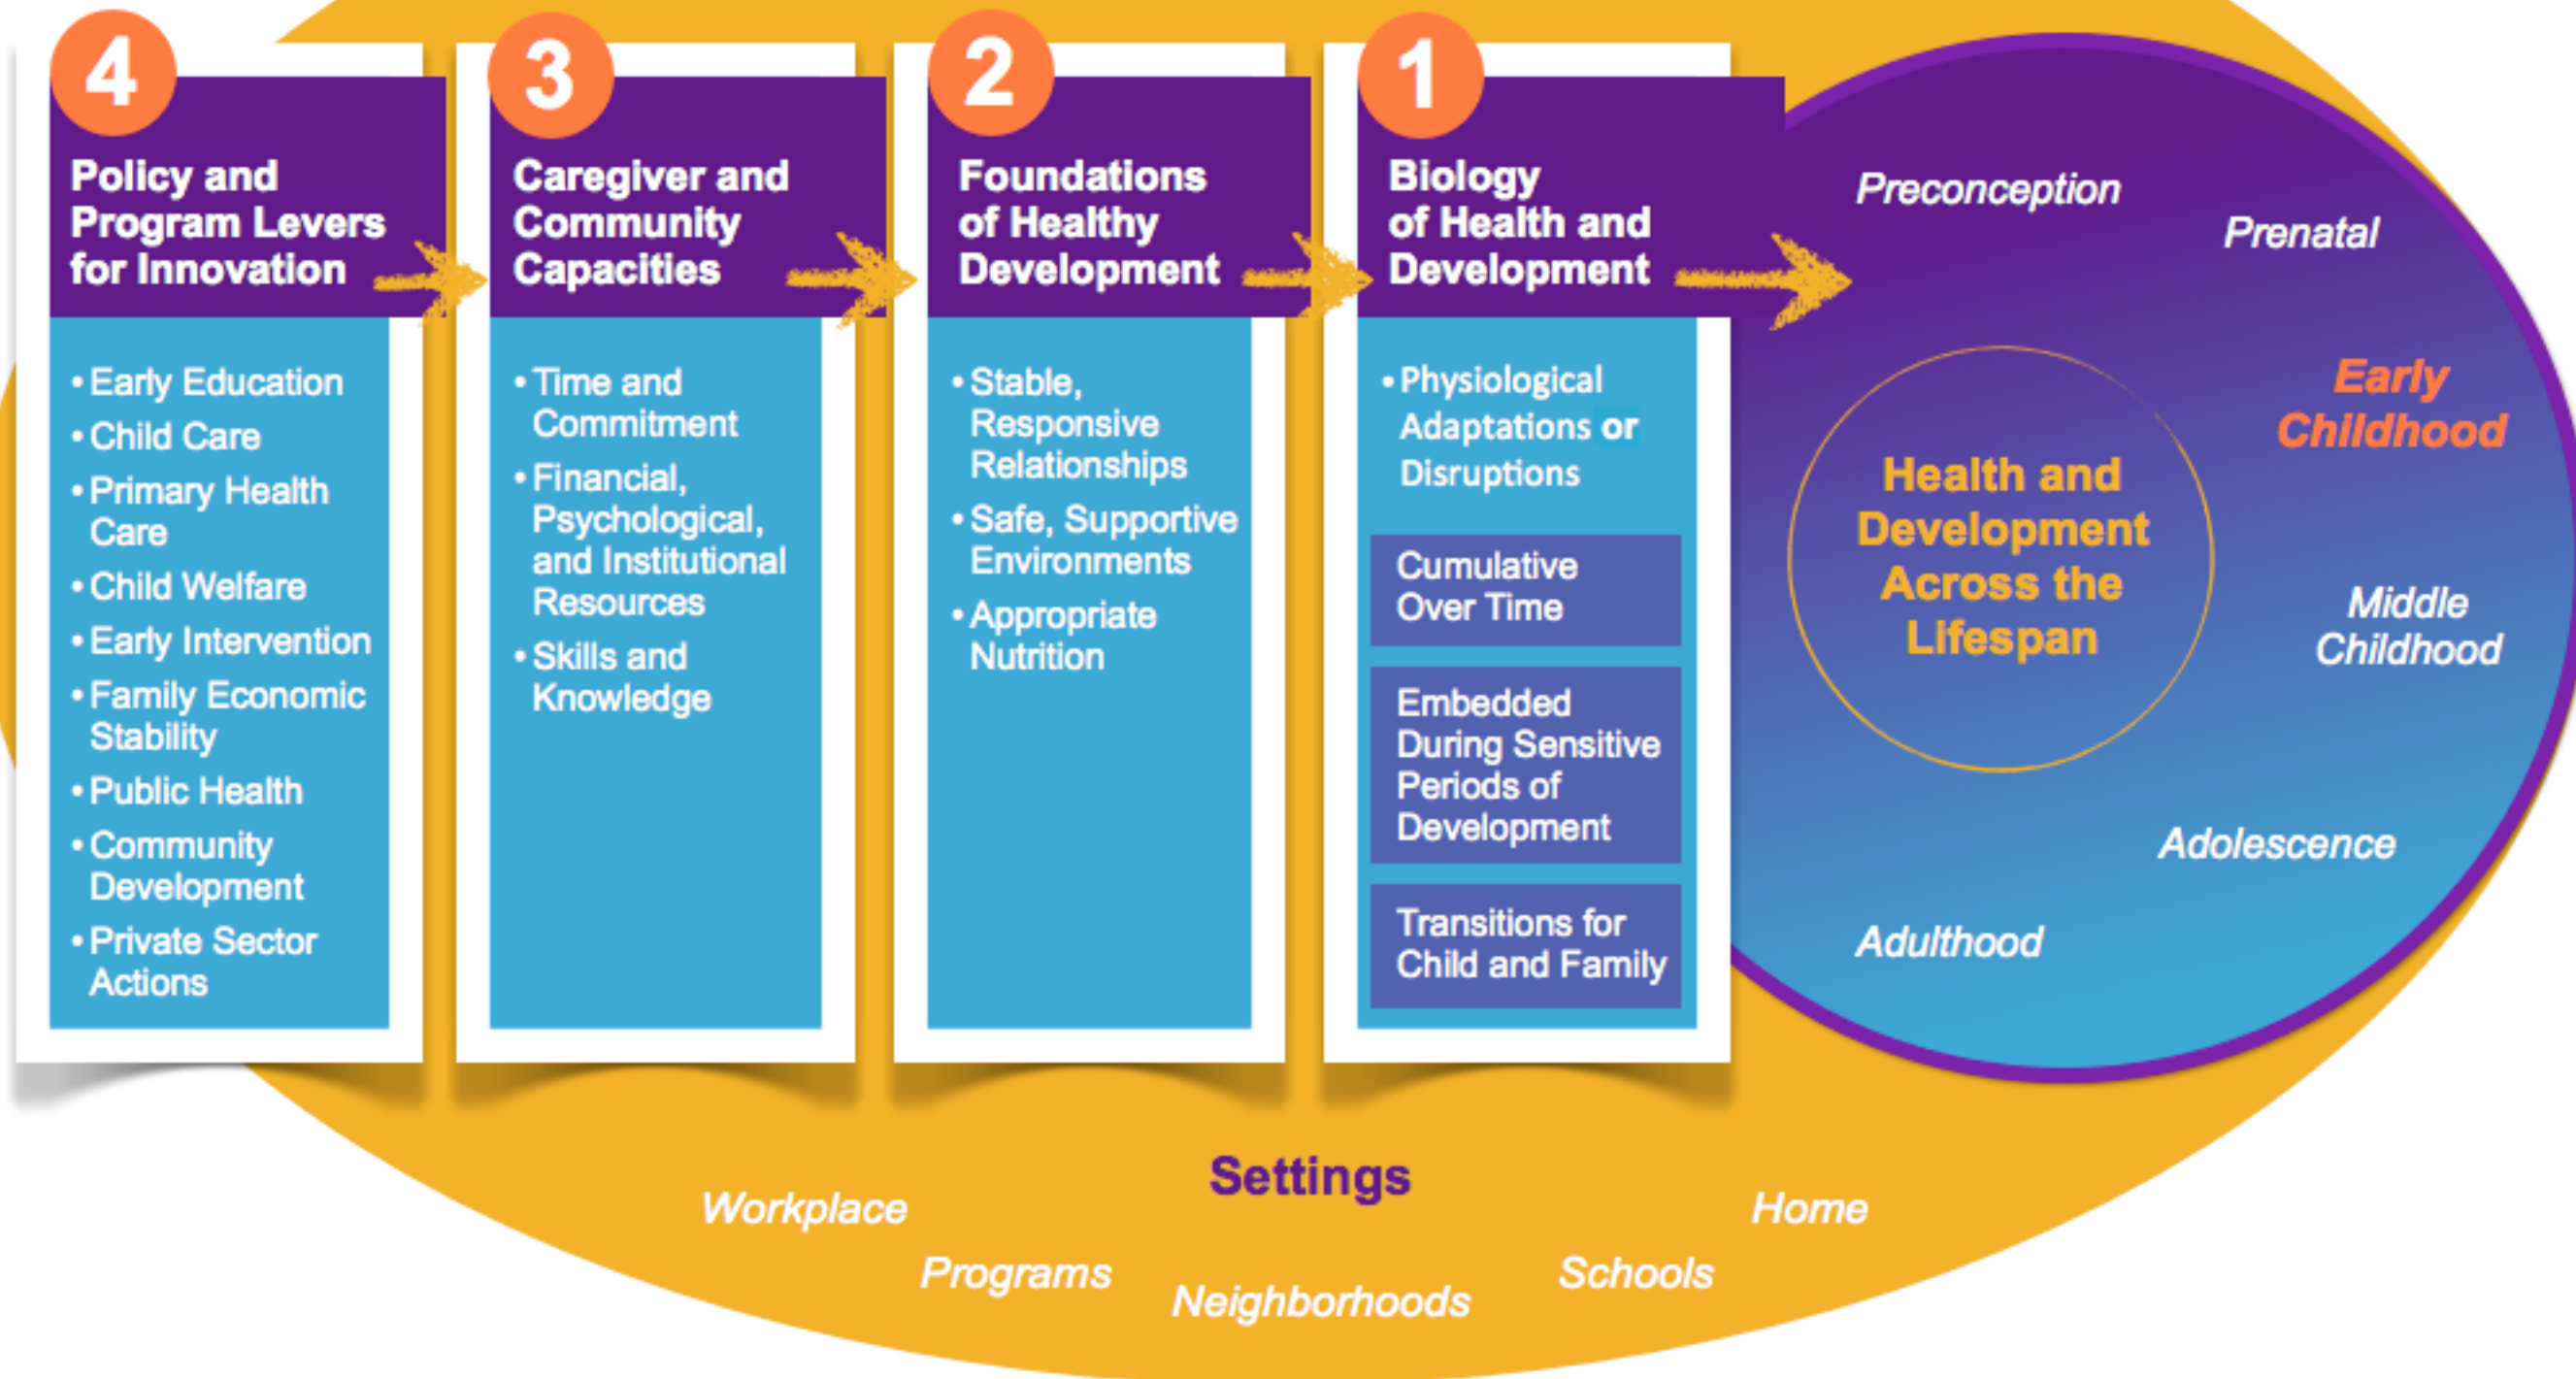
4
Policy and Program Levers for Innovation
• Early Education
• Child Care
• Primary Health Care
• Child Welfare
• Early Intervention
• Family Economic Stability
• Public Health
• Community Development
• Private Sector Actions

3
Caregiver and Community Capacities
• Time and Commitment
• Financial, Psychological, and Institutional Resources
• Skills and Knowledge

2
Foundations of Healthy Development
• Stable, Responsive Relationships
• Safe, Supportive Environments
• Appropriate Nutrition

1
Biology of Health and Development
• Physiological Adaptations or Disruptions
Cumulative Over Time
Embedded During Sensitive Periods of Development
Transitions for Child and Family

Preconception
Prenatal
Early Childhood
Health and Development Across the Lifespan
Middle Childhood
Adolescence
Adulthood

Settings
Workplace
Home
Programs
Neighborhoods
Schools